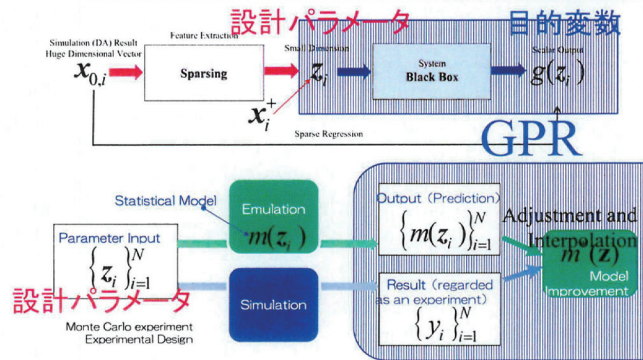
設計パラメータ

目的変数

Simulation (DA) Result
Huge Dimensional Vector
$x_{0,i}$

Feature Extraction

Sparsing

Small Dimension
$z_i$

$x_i^+$

System
Black Box

Scalar Output
$g(z_i)$

Sparse Regression

GPR

Statistical Model

Emulation
$m(z_i)$

Output (Prediction)
$\{m(z_i)\}_{i=1}^N$

Adjustment and Interpolation

$m(\mathbf{z})$
Model Improvement

Parameter Input
$\{z_i\}_{i=1}^N$

設計パラメータ

Simulation

Result (regarded as an experiment)
$\{y_i\}_{i=1}^N$

Monte Carlo experiment
Experimental Design